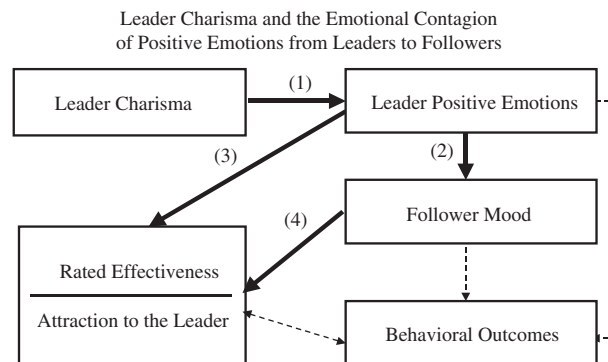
Leader Charisma and the Emotional Contagion of Positive Emotions from Leaders to Followers

Leader Charisma

(1)

Leader Positive Emotions

(3)

(2)

(4)

Follower Mood

Rated Effectiveness

Attraction to the Leader

Behavioral Outcomes